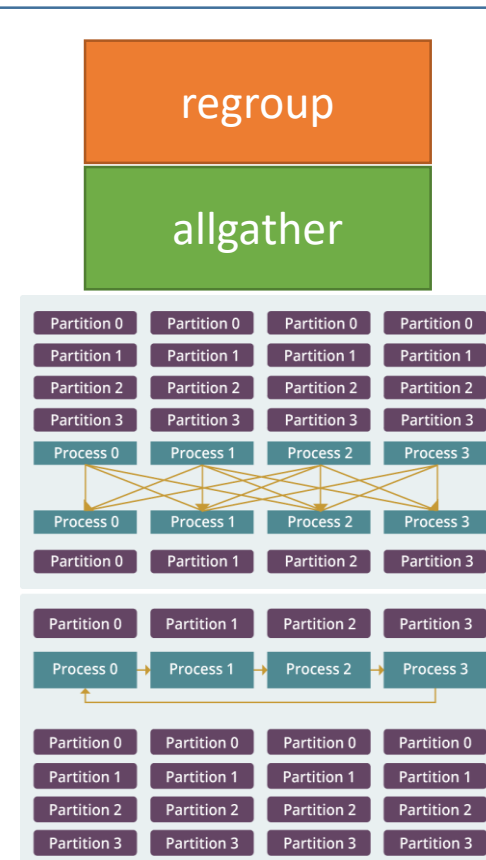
regroup

allgather

| Partition 0 | Partition 0 | Partition 0 | Partition 0 |
|---|---|---|---|
| Partition 1 | Partition 1 | Partition 1 | Partition 1 |
| Partition 2 | Partition 2 | Partition 2 | Partition 2 |
| Partition 3 | Partition 3 | Partition 3 | Partition 3 |
| Process 0 | Process 1 | Process 2 | Process 3 |
| Process 0 | Process 1 | Process 2 | Process 3 |
| Partition 0 | Partition 1 | Partition 2 | Partition 3 |

| Partition 0 | Partition 1 | Partition 2 | Partition 3 |
|---|---|---|---|
| Process 0 | Process 1 | Process 2 | Process 3 |
| Partition 0 | Partition 0 | Partition 0 | Partition 0 |
| Partition 1 | Partition 1 | Partition 1 | Partition 1 |
| Partition 2 | Partition 2 | Partition 2 | Partition 2 |
| Partition 3 | Partition 3 | Partition 3 | Partition 3 |